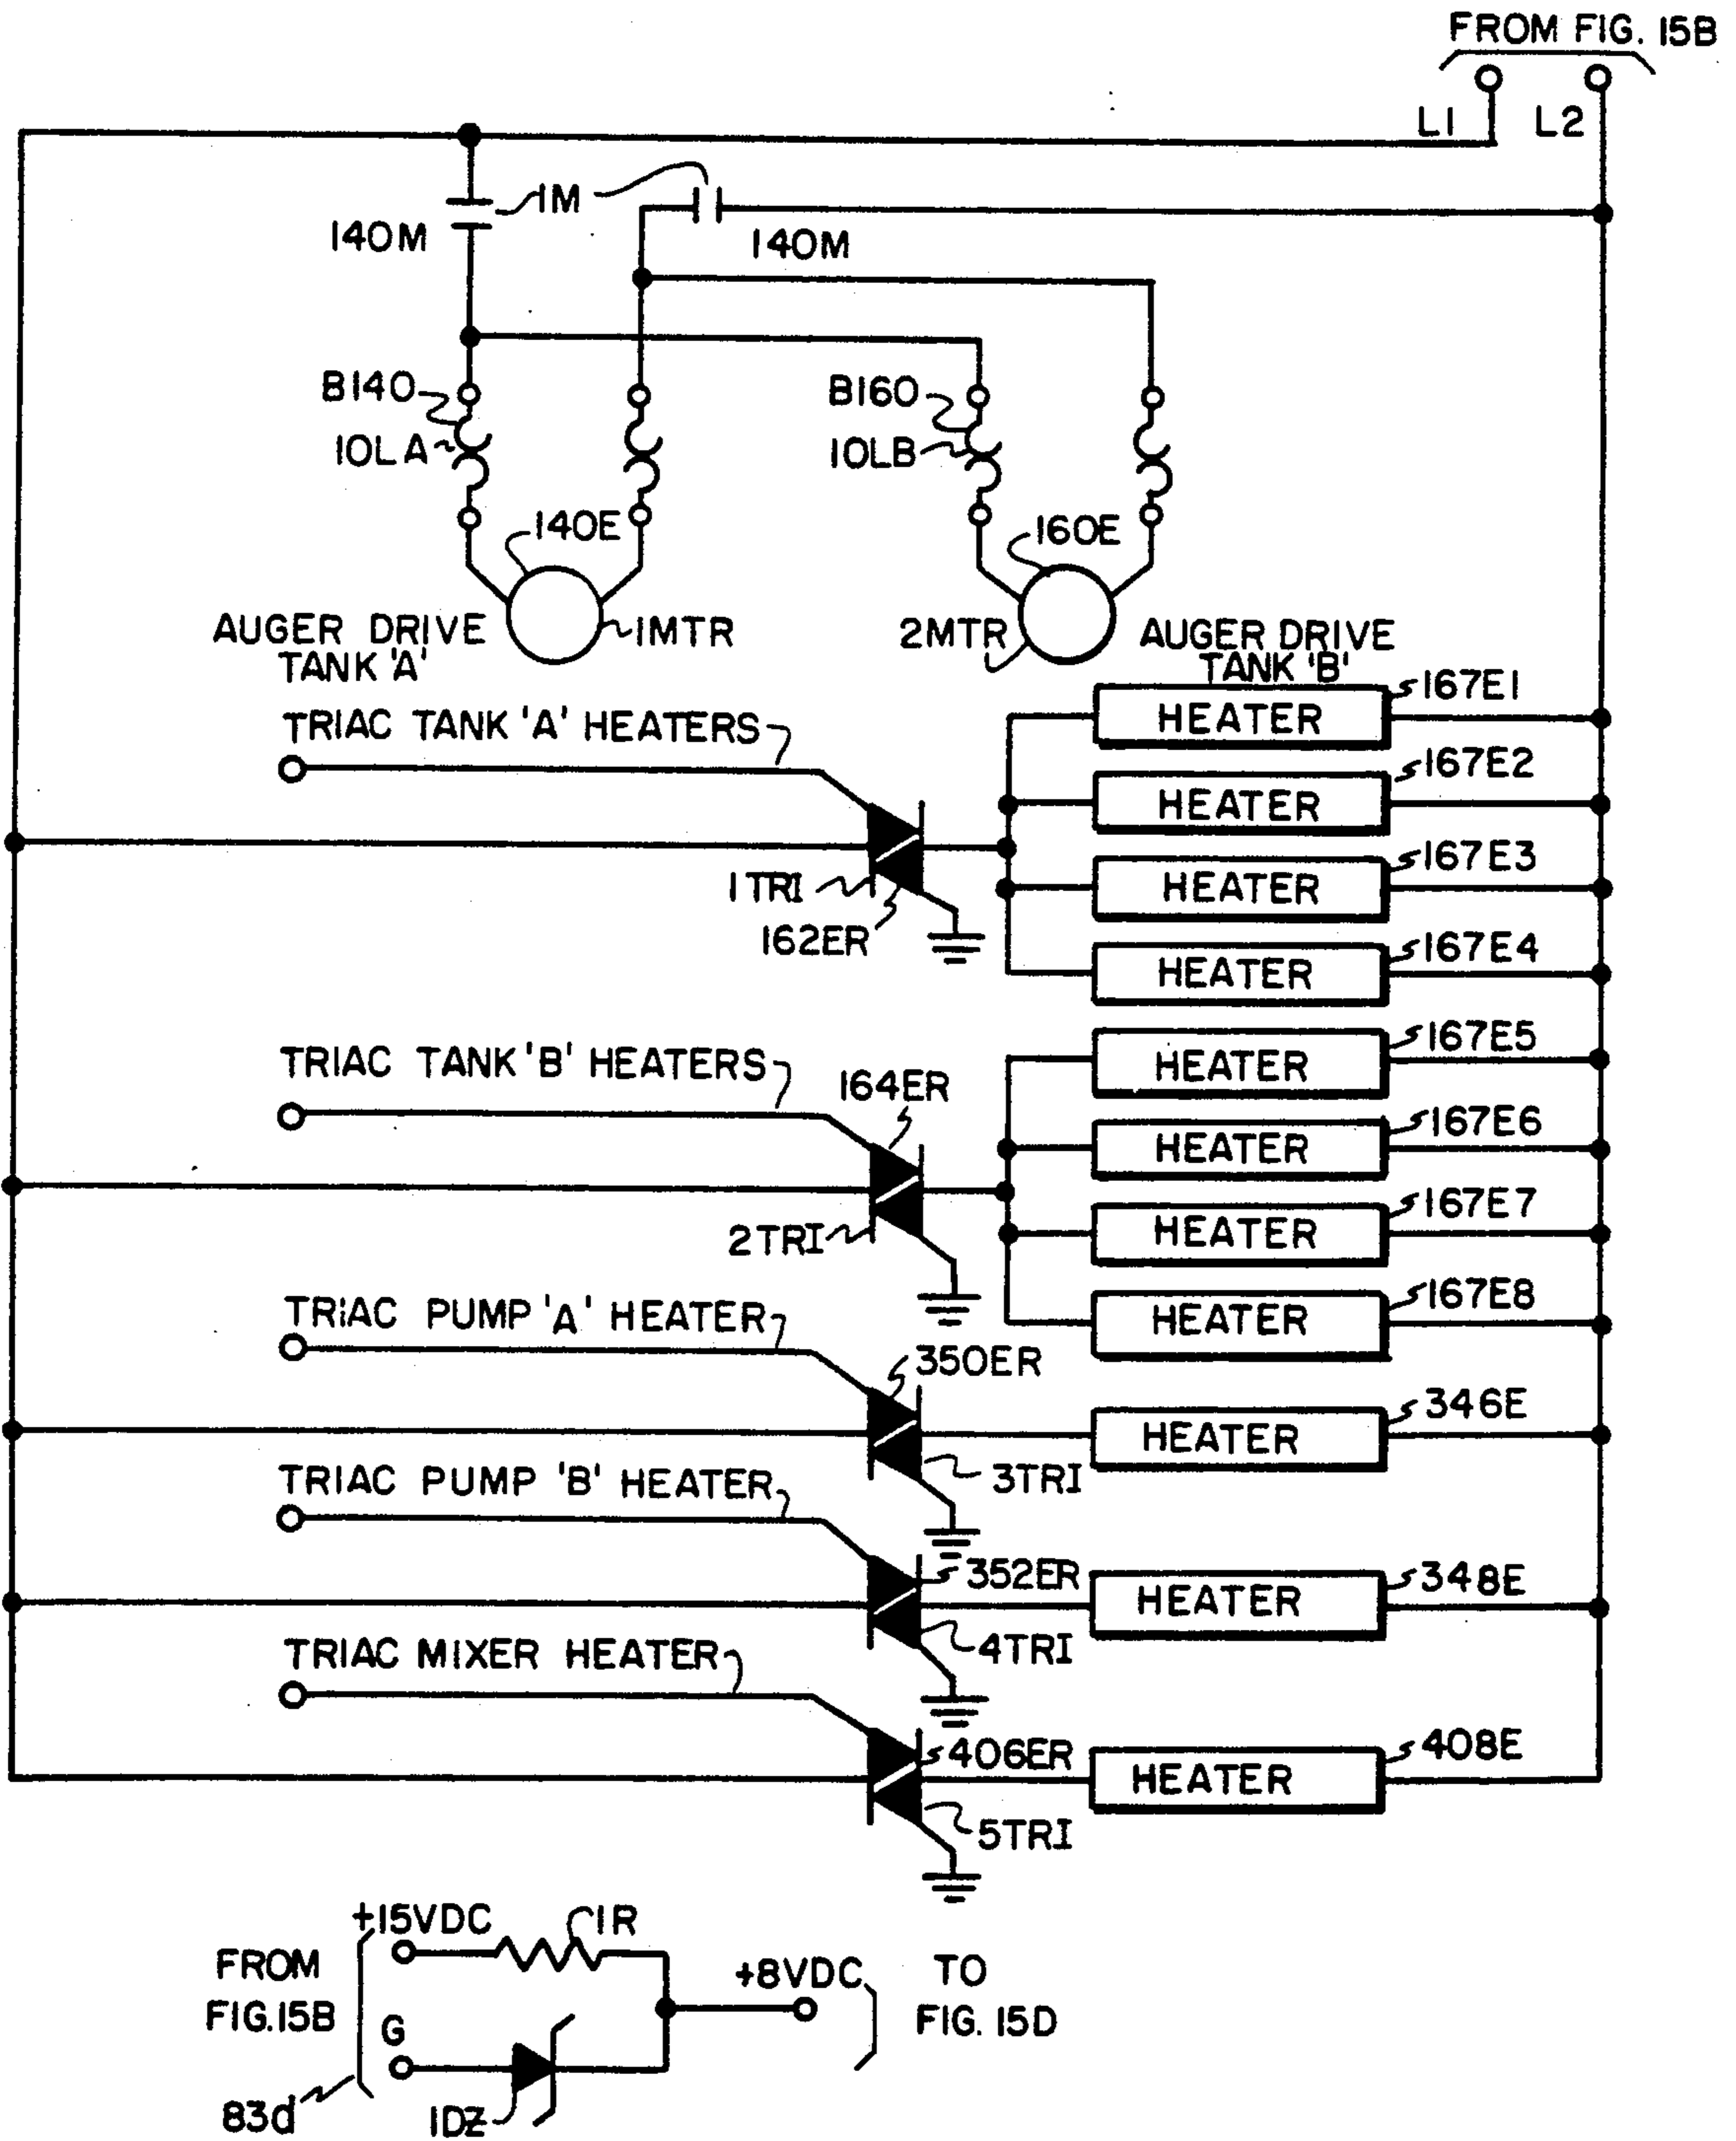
FROM FIG. 15B
L1
L2
1M
140M
140M
B140
1OLA
140E
B160
1OLB
160E
AUGER DRIVE TANK 'A'
1MTR
2MTR
AUGER DRIVE TANK 'B'
TRIAC TANK 'A' HEATERS
HEATER
167E1
HEATER
167E2
HEATER
167E3
HEATER
167E4
1TRI
162ER
TRIAC TANK 'B' HEATERS
164ER
HEATER
167E5
HEATER
167E6
HEATER
167E7
HEATER
167E8
2TRI
TRIAC PUMP 'A' HEATER
350ER
HEATER
346E
3TRI
TRIAC PUMP 'B' HEATER
352ER
HEATER
348E
4TRI
TRIAC MIXER HEATER
406ER
HEATER
408E
5TRI
+15VDC
1R
FROM FIG.15B
+8VDC
TO FIG. 15D
G
83d
1DZ